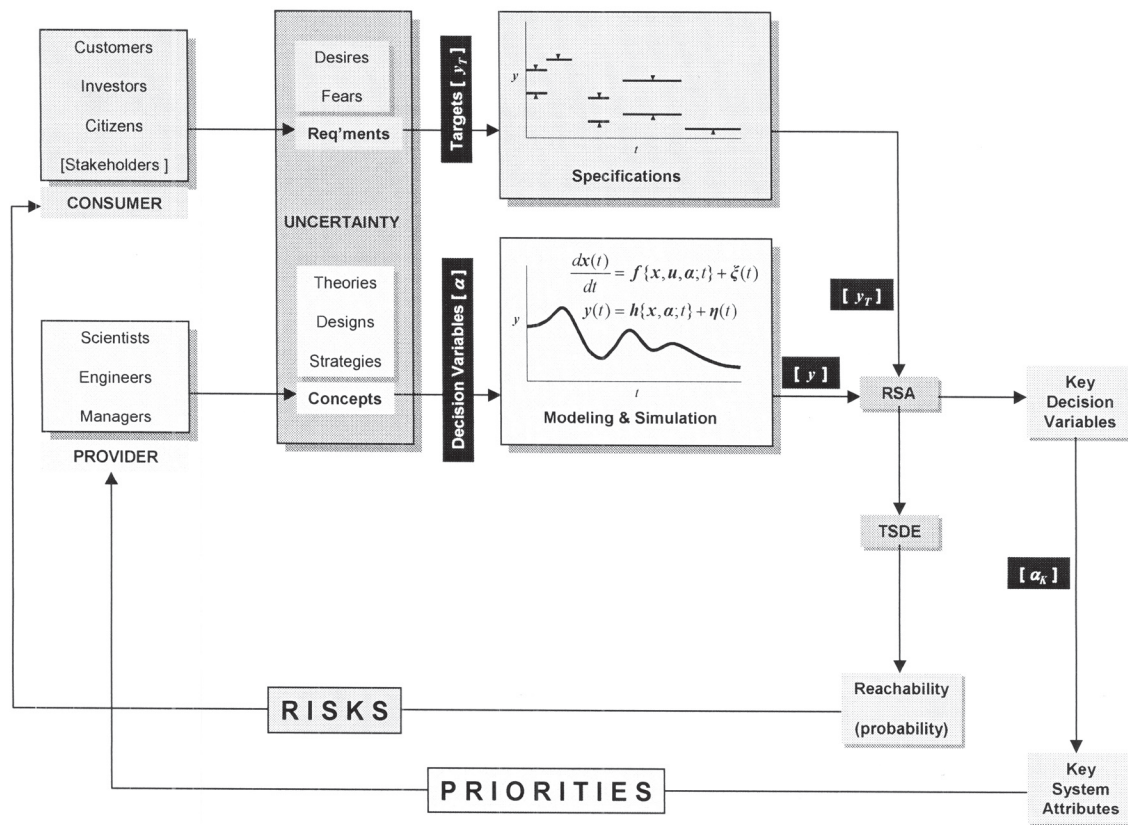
Customers

Investors

Citizens

[Stakeholders ]

CONSUMER

Desires

Fears

Req'ments

UNCERTAINTY

Theories

Designs

Strategies

Concepts

Targets [ $y_T$ ]

$y$

$t$

Specifications

Decision Variables [ $\alpha$ ]

$\frac{dx(t)}{dt} = f\{x, u, \alpha; t\} + \xi(t)$

$y(t) = h\{x, \alpha; t\} + \eta(t)$

$y$

$t$

Modeling & Simulation

Scientists

Engineers

Managers

PROVIDER

[ $y_T$ ]

[ $y$ ]

RSA

Key Decision Variables

TSDE

[ $\alpha_K$ ]

Reachability

(probability)

RISKS

PRIORITIES

Key System Attributes